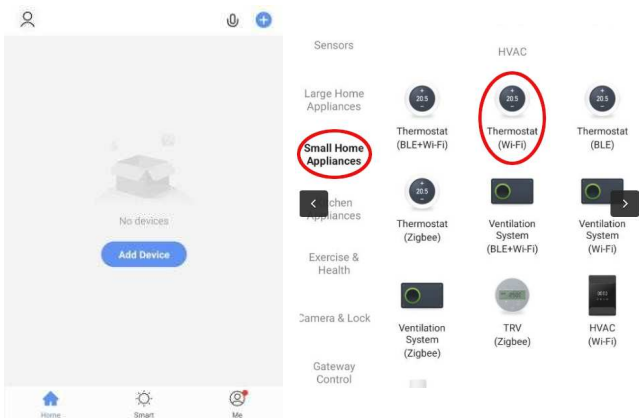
No devices

Add Device

Home Smart Me

Sensors

Large Home Appliances

Small Home Appliances

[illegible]chen Appliances

Exercise & Health

Camera & Lock

Gateway Control

HVAC

20.5

Thermostat (BLE+Wi-Fi)

20.5

Thermostat (Wi-Fi)

20.5

Thermostat (BLE)

20.5

Thermostat (Zigbee)

Ventilation System (BLE+Wi-Fi)

Ventilation System (Wi-Fi)

Ventilation System (Zigbee)

TRV (Zigbee)

HVAC (Wi-Fi)